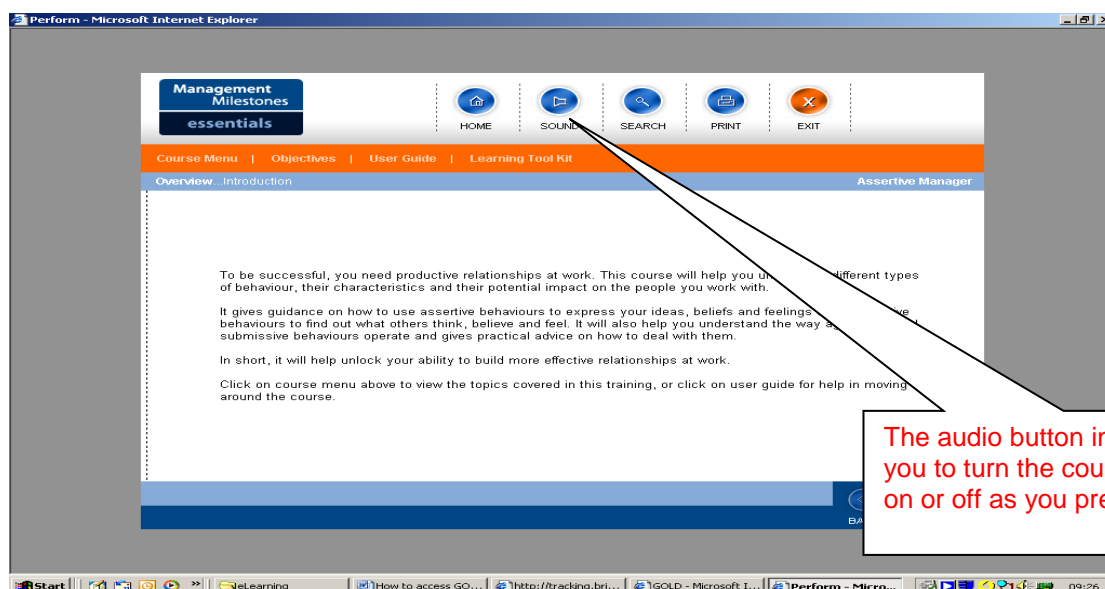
Perform - Microsoft Internet Explorer

Management Milestones
essentials

HOME SOUND SEARCH PRINT EXIT

Course Menu | Objectives | User Guide | Learning Tool Kit

Overview...Introduction

Assertive Manager

To be successful, you need productive relationships at work. This course will help you u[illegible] different types of behaviour, their characteristics and their potential impact on the people you work with.

It gives guidance on how to use assertive behaviours to express your ideas, beliefs and feelings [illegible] behaviours to find out what others think, believe and feel. It will also help you understand the way a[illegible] submissive behaviours operate and gives practical advice on how to deal with them.

In short, it will help unlock your ability to build more effective relationships at work.

Click on course menu above to view the topics covered in this training, or click on user guide for help in moving around the course.

BA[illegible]

The audio button i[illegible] you to turn the cou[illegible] on or off as you pr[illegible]

Start | eLearning | How to access GO... | http://tracking.bri... | GOLD - Microsoft I... | Perform - Micro... | 09:26